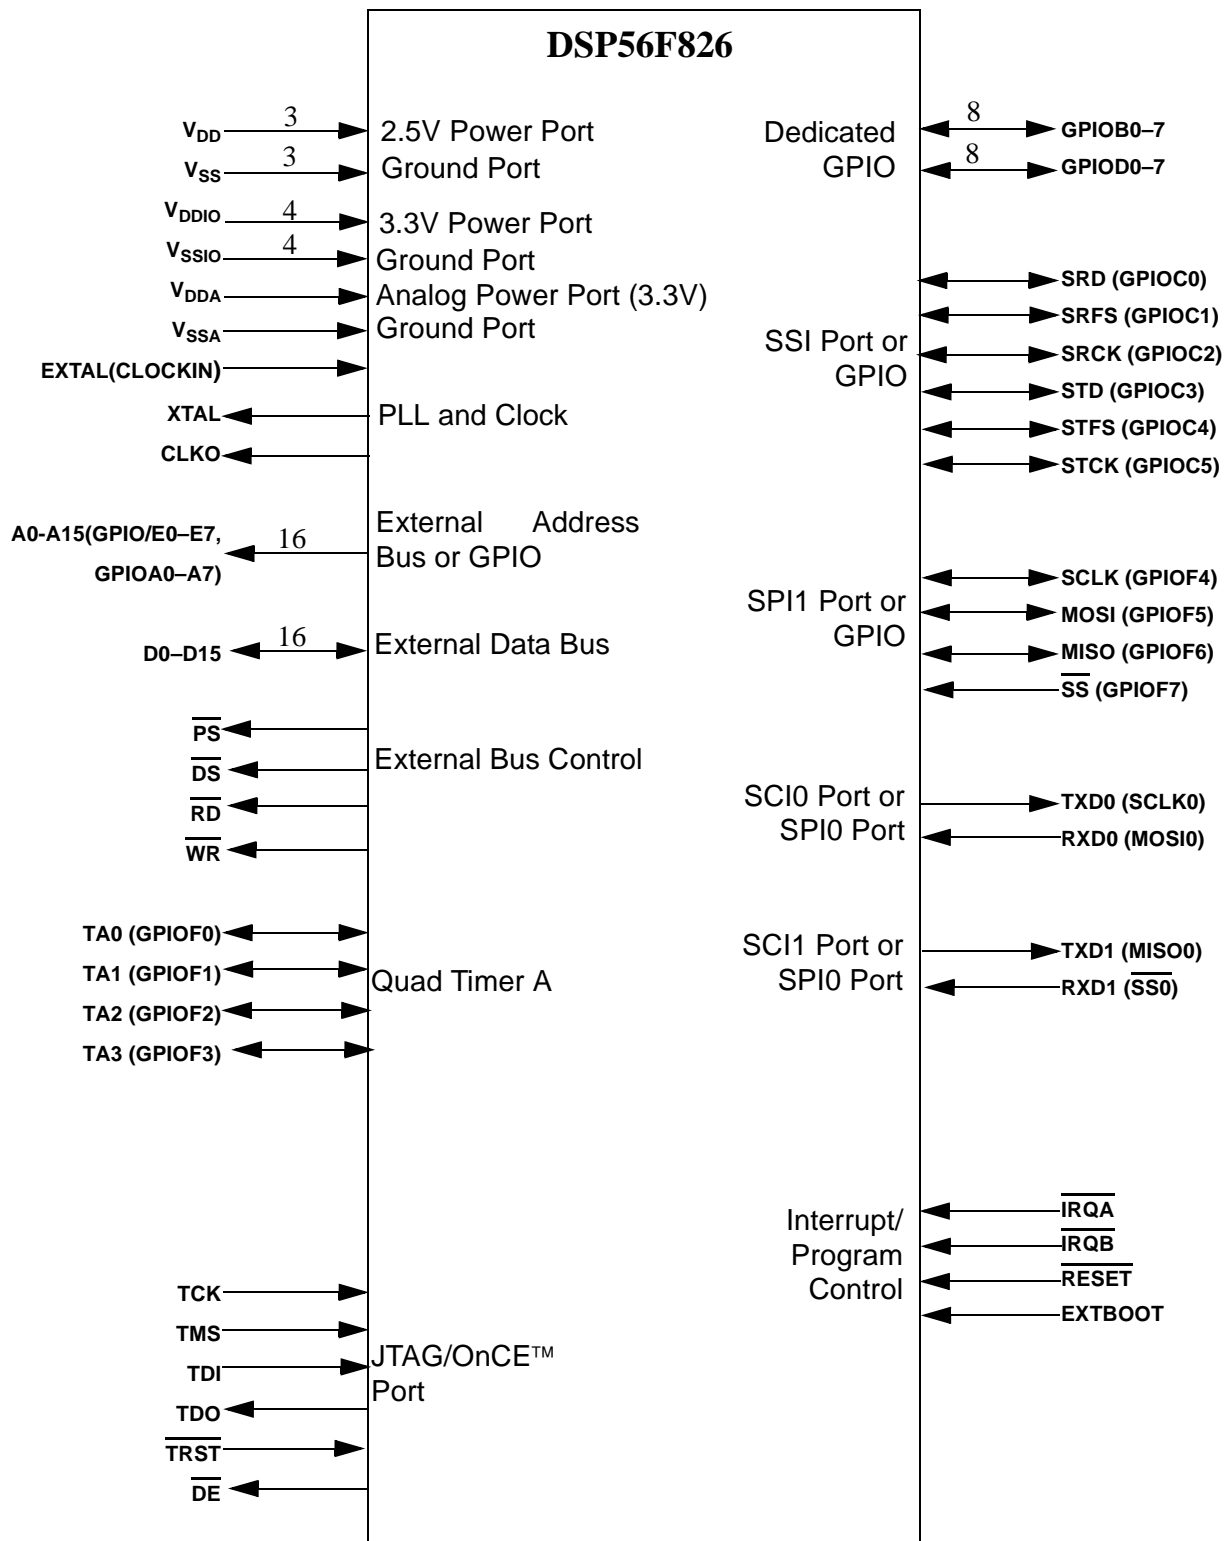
DSP56F826

$V_{DD}$ 3 2.5V Power Port
$V_{SS}$ 3 Ground Port
$V_{DDIO}$ 4 3.3V Power Port
$V_{SSIO}$ 4 Ground Port
$V_{DDA}$ Analog Power Port (3.3V)
$V_{SSA}$ Ground Port
EXTAL(CLOCKIN)
XTAL PLL and Clock
CLKO

A0-A15(GPIO/E0–E7, GPIOA0–A7) 16 External Address Bus or GPIO

D0–D15 16 External Data Bus

$\overline{PS}$
$\overline{DS}$ External Bus Control
$\overline{RD}$
$\overline{WR}$

TA0 (GPIOF0)
TA1 (GPIOF1) Quad Timer A
TA2 (GPIOF2)
TA3 (GPIOF3)

TCK
TMS
TDI JTAG/OnCE™ Port
TDO
$\overline{TRST}$
$\overline{DE}$

Dedicated GPIO 8 GPIOB0–7
8 GPIOD0–7

SSI Port or GPIO
SRD (GPIOC0)
SRFS (GPIOC1)
SRCK (GPIOC2)
STD (GPIOC3)
STFS (GPIOC4)
STCK (GPIOC5)

SPI1 Port or GPIO
SCLK (GPIOF4)
MOSI (GPIOF5)
MISO (GPIOF6)
$\overline{SS}$ (GPIOF7)

SCI0 Port or SPI0 Port
TXD0 (SCLK0)
RXD0 (MOSI0)

SCI1 Port or SPI0 Port
TXD1 (MISO0)
RXD1 ($\overline{SS0}$)

Interrupt/ Program Control
$\overline{IRQA}$
$\overline{IRQB}$
$\overline{RESET}$
EXTBOOT